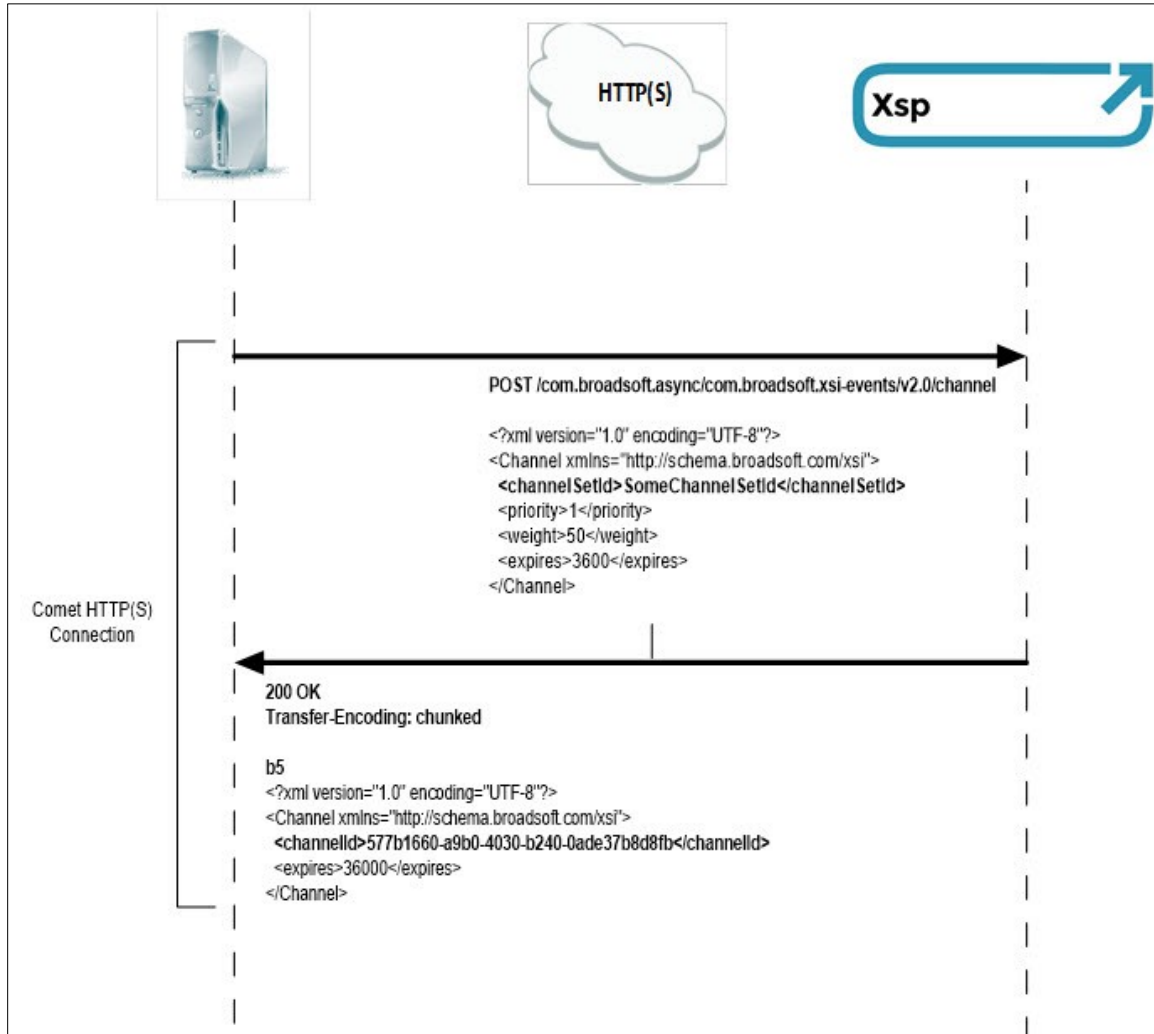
HTTP(S)

Xsp

POST /com.broadsoft.async/com.broadsoft.xsi-events/v2.0/channel

<?xml version="1.0" encoding="UTF-8"?>
<Channel xmlns="http://schema.broadsoft.com/xsi">
<channelSetId>SomeChannelSetId</channelSetId>
<priority>1</priority>
<weight>50</weight>
<expires>3600</expires>
</Channel>

Comet HTTP(S) Connection

200 OK
Transfer-Encoding: chunked

b5
<?xml version="1.0" encoding="UTF-8"?>
<Channel xmlns="http://schema.broadsoft.com/xsi">
<channelId>577b1660-a9b0-4030-b240-0ade37b8d8fb</channelId>
<expires>36000</expires>
</Channel>